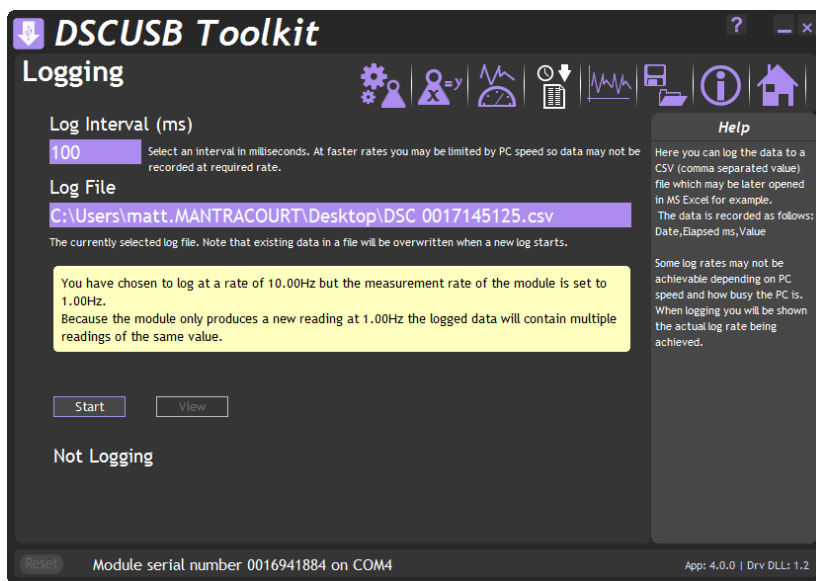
DSCUSB Toolkit

? _ ×

Logging

Log Interval (ms)

100

Select an interval in milliseconds. At faster rates you may be limited by PC speed so data may not be recorded at required rate.

Log File

C:\Users\matt.MANTRACOURT\Desktop\DSC 0017145125.csv

The currently selected log file. Note that existing data in a file will be overwritten when a new log starts.

You have chosen to log at a rate of 10.00Hz but the measurement rate of the module is set to 1.00Hz.
Because the module only produces a new reading at 1.00Hz the logged data will contain multiple readings of the same value.

Start

View

Not Logging

Help

Here you can log the data to a CSV (comma separated value) file which may be later opened in MS Excel for example.
The data is recorded as follows: Date,Elapsed ms,Value

Some log rates may not be achievable depending on PC speed and how busy the PC is. When logging you will be shown the actual log rate being achieved.

Reset

Module serial number 0016941884 on COM4

App: 4.0.0 | Drv DLL: 1.2